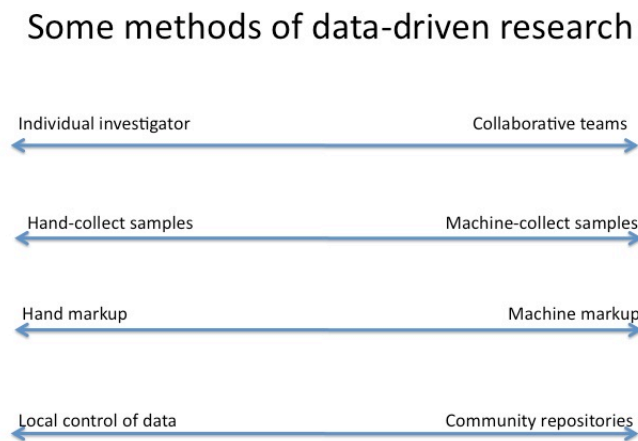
Some methods of data-driven research

Individual investigator

Collaborative teams

Hand-collect samples

Machine-collect samples

Hand markup

Machine markup

Local control of data

Community repositories